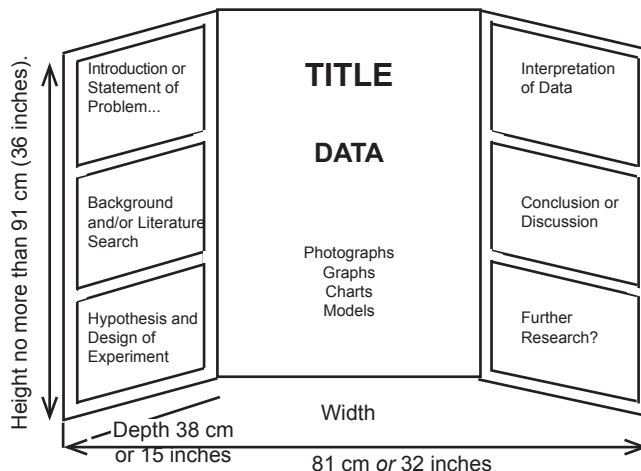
Height no more than 91 cm (36 inches).

Introduction or Statement of Problem...

Background and/or Literature Search

Hypothesis and Design of Experiment

TITLE

DATA

Photographs
Graphs
Charts
Models

Interpretation of Data

Conclusion or Discussion

Further Research?

Width

Depth 38 cm or 15 inches

81 cm *or* 32 inches